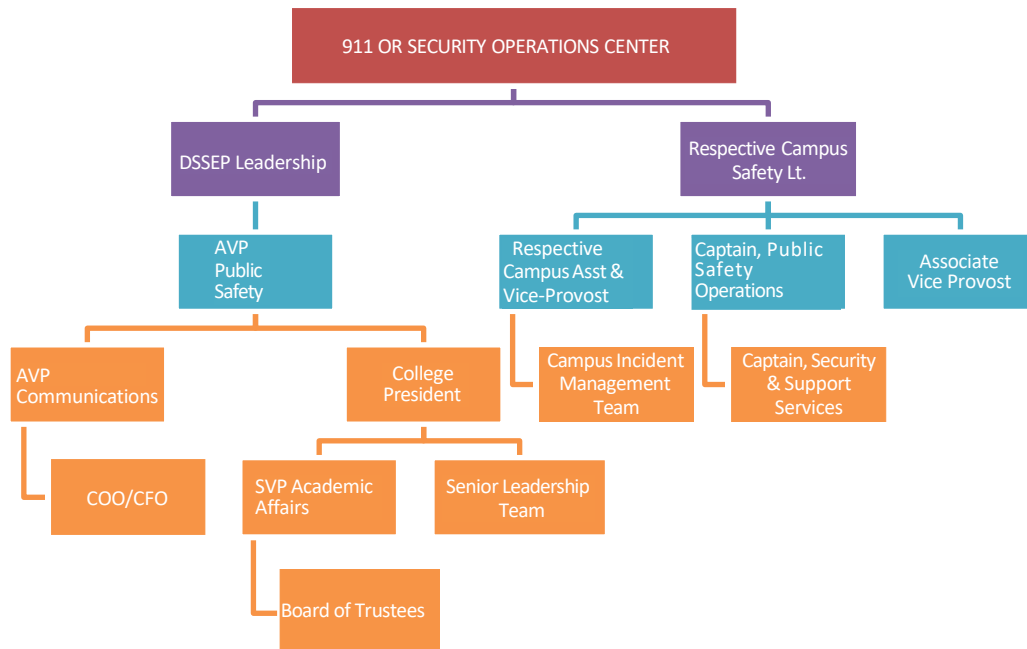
911 OR SECURITY OPERATIONS CENTER

DSSEP Leadership

Respective Campus Safety Lt.

AVP Public Safety

Respective Campus Asst & Vice-Provost

Captain, Public Safety Operations

Associate Vice Provost

AVP Communications

College President

Campus Incident Management Team

Captain, Security & Support Services

COO/CFO

SVP Academic Affairs

Senior Leadership Team

Board of Trustees